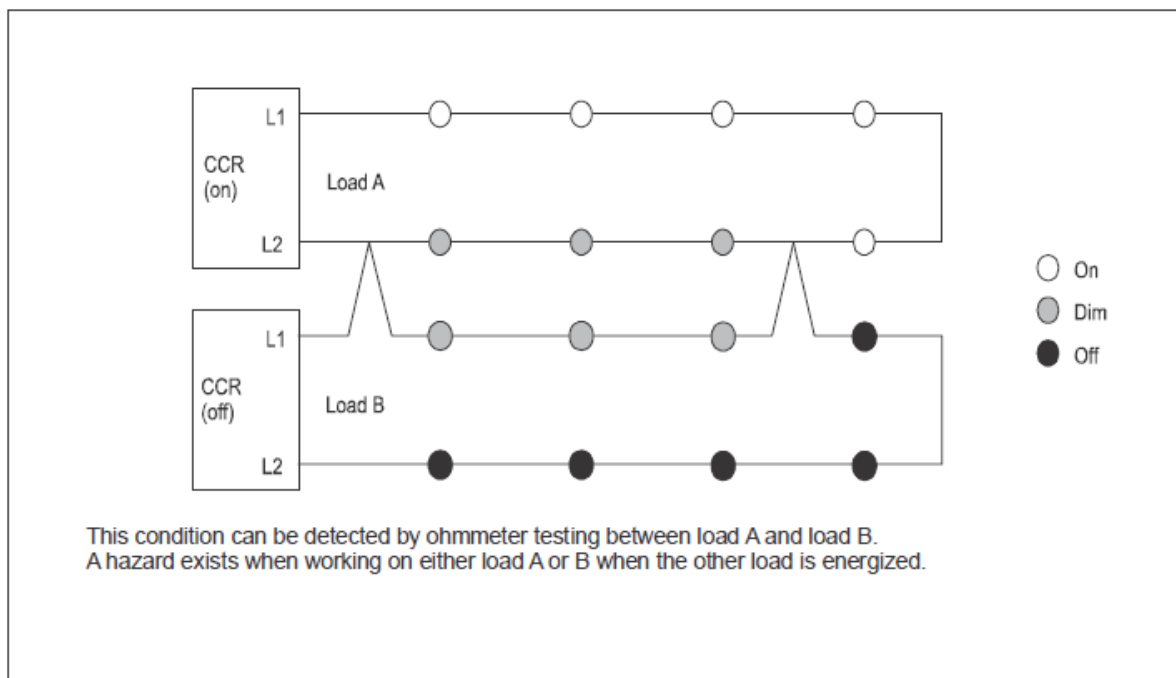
L1

CCR
(on)

Load A

L2

L1

CCR
(off)

Load B

L2

On

Dim

Off

This condition can be detected by ohmmeter testing between load A and load B.
A hazard exists when working on either load A or B when the other load is energized.